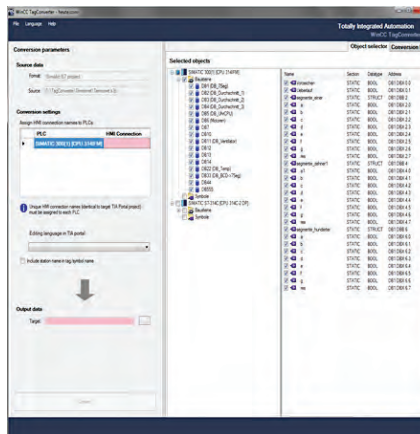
WinCC TagConverter - Neuprojekt

File Language Help

Totally Integrated Automation
WinCC TagConverter

Object selector Conversion

Conversion parameters

Source data

Format: Simatic S7 project

Source: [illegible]

Conversion settings

Assign HMI connection names to PLCs:

| PLC | HMI Connection |
|---|---|
| SIMATIC 300(1) [CPU 314 M] | |

Unique HMI connection names (identical to target TIA Portal project) must be assigned to each PLC

Editing language in TIA portal:

Include station name in tag symbol name

Output data

Target:

Convert

Selected objects

SIMATIC 300(1) [CPU 314 M]
Bausteine
DB1 (DB_Tag)
DB2 (DB_Suchschritt_1)
DB3 (DB_Suchschritt_2)
DB4 (DB_Suchschritt_3)
DB5 (DB_Suchschritt_4)
DB6 (DB_UNCPU)
DB6 (Mover)
DB7
DB10
DB11 (DB_Verfahren)
DB12
DB13
DB14
DB20 (DB_Temp)
DB30 (DB_BCD->Tag)
DB44
DB55
Symbole
SIMATIC S7 314C [CPU 314C-2 DP]
Bausteine
Symbole

| Name | Section | Datatype | Address |
|---|---|---|---|
| consumer | STATIC | BOOL | DB1.DBX0.0 |
| Datenlaut | STATIC | BOOL | DB1.DBX0.1 |
| segmente_einer | STATIC | STRUCT | DB1.DBB2.0 |
| a | STATIC | BOOL | DB1.DBX2.0 |
| b | STATIC | BOOL | DB1.DBX2.1 |
| c | STATIC | BOOL | DB1.DBX2.2 |
| d | STATIC | BOOL | DB1.DBX2.3 |
| e | STATIC | BOOL | DB1.DBX2.4 |
| f | STATIC | BOOL | DB1.DBX2.5 |
| g | STATIC | BOOL | DB1.DBX2.6 |
| res | STATIC | BOOL | DB1.DBX2.7 |
| segmente_zehner1 | STATIC | STRUCT | DB1.DBB4.0 |
| y1 | STATIC | BOOL | DB1.DBX4.0 |
| b | STATIC | BOOL | DB1.DBX4.1 |
| c | STATIC | BOOL | DB1.DBX4.2 |
| d | STATIC | BOOL | DB1.DBX4.3 |
| e | STATIC | BOOL | DB1.DBX4.4 |
| f | STATIC | BOOL | DB1.DBX4.5 |
| g | STATIC | BOOL | DB1.DBX4.6 |
| res | STATIC | BOOL | DB1.DBX4.7 |
| segmente_hunderter | STATIC | STRUCT | DB1.DBB6.0 |
| a | STATIC | BOOL | DB1.DBX6.0 |
| b | STATIC | BOOL | DB1.DBX6.1 |
| c | STATIC | BOOL | DB1.DBX6.2 |
| d | STATIC | BOOL | DB1.DBX6.3 |
| e | STATIC | BOOL | DB1.DBX6.4 |
| f | STATIC | BOOL | DB1.DBX6.5 |
| g | STATIC | BOOL | DB1.DBX6.6 |
| res | STATIC | BOOL | DB1.DBX6.7 |